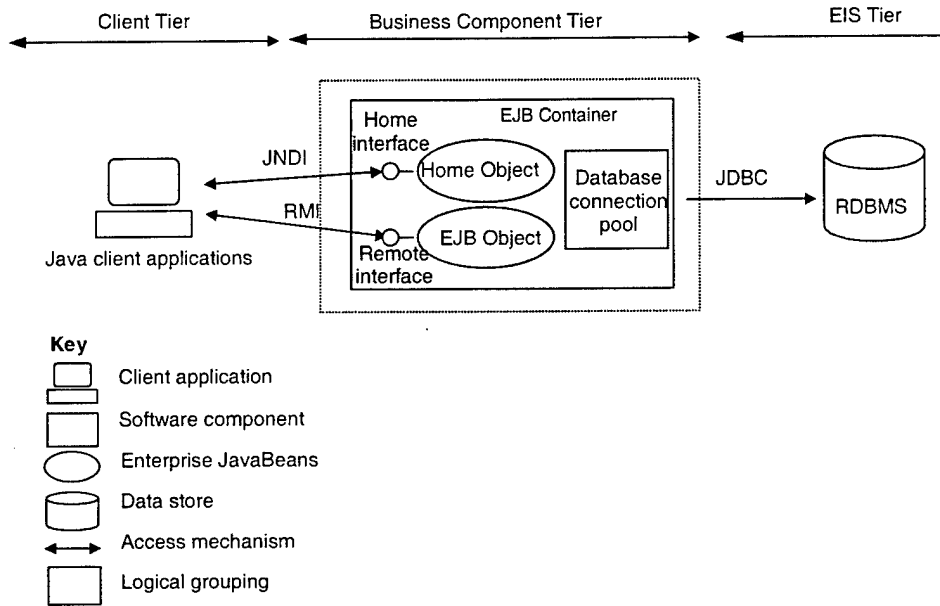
Client Tier

Business Component Tier

EIS Tier

EJB Container

Home interface

Home Object

JNDI

RMI

EJB Object

Remote interface

Database connection pool

JDBC

RDBMS

Java client applications

Key

Client application

Software component

Enterprise JavaBeans

Data store

Access mechanism

Logical grouping